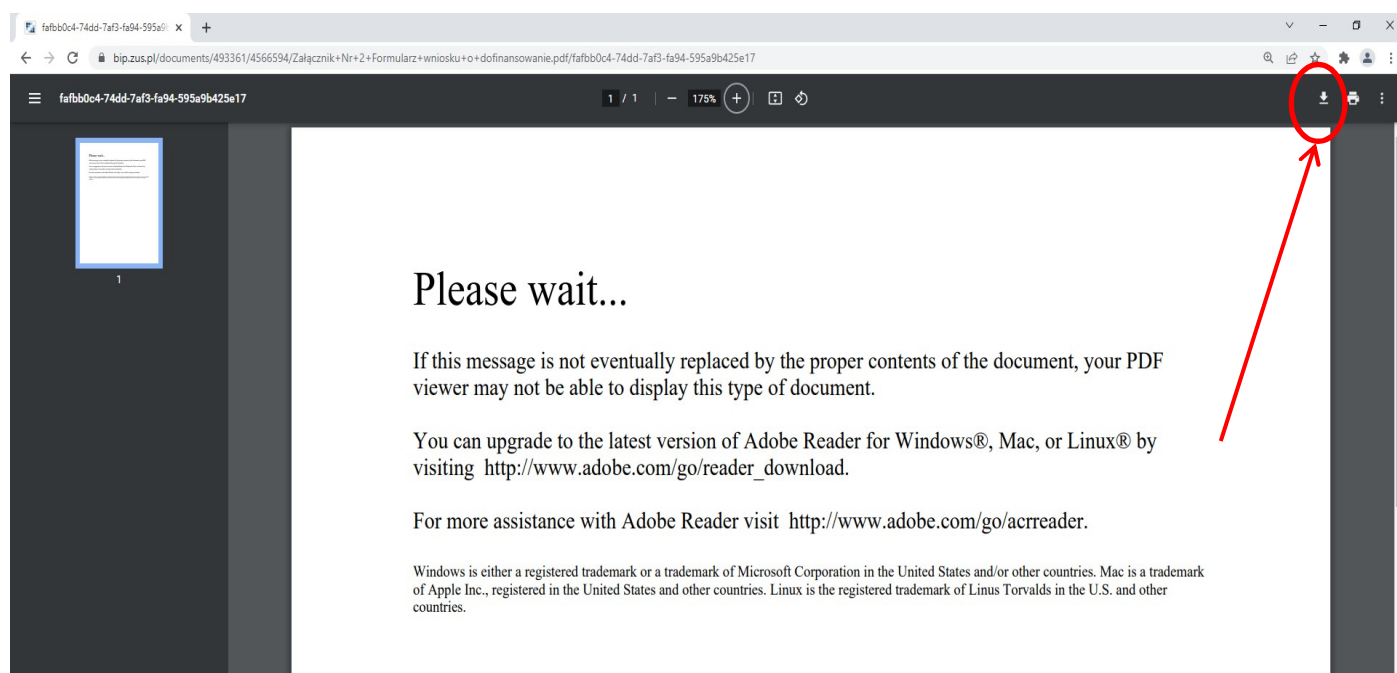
fafbb0c4-74dd-7af3-fa94-595a9

bip.zus.pl/documents/493361/4566594/Załącznik+Nr+2+Formularz+wniosku+o+dofinansowanie.pdf/fafbb0c4-74dd-7af3-fa94-595a9b425e17

fafbb0c4-74dd-7af3-fa94-595a9b425e17

1 / 1 | − 175% +

1

Please wait...

If this message is not eventually replaced by the proper contents of the document, your PDF viewer may not be able to display this type of document.

You can upgrade to the latest version of Adobe Reader for Windows®, Mac, or Linux® by visiting http://www.adobe.com/go/reader_download.

For more assistance with Adobe Reader visit http://www.adobe.com/go/acrreader.

Windows is either a registered trademark or a trademark of Microsoft Corporation in the United States and/or other countries. Mac is a trademark of Apple Inc., registered in the United States and other countries. Linux is the registered trademark of Linus Torvalds in the U.S. and other countries.